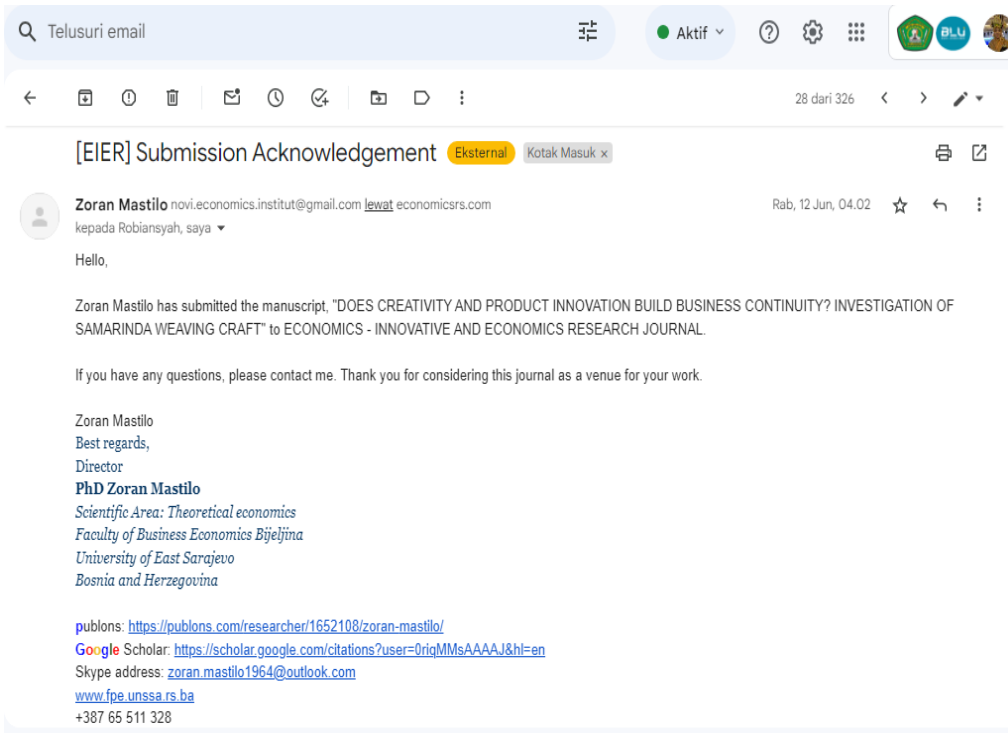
Telusuri email

Aktif

BLU

28 dari 326

[EIER] Submission Acknowledgement Eksternal Kotak Masuk ×

Zoran Mastilo novi.economics.institut@gmail.com lewat economicsrs.com
kepada Robiansyah, saya

Rab, 12 Jun, 04.02

Hello,

Zoran Mastilo has submitted the manuscript, "DOES CREATIVITY AND PRODUCT INNOVATION BUILD BUSINESS CONTINUITY? INVESTIGATION OF SAMARINDA WEAVING CRAFT" to ECONOMICS - INNOVATIVE AND ECONOMICS RESEARCH JOURNAL.

If you have any questions, please contact me. Thank you for considering this journal as a venue for your work.

Zoran Mastilo
Best regards,
Director
PhD Zoran Mastilo
Scientific Area: Theoretical economics
Faculty of Business Economics Bijeljina
University of East Sarajevo
Bosnia and Herzegovina

publons: https://publons.com/researcher/1652108/zoran-mastilo/
Google Scholar: https://scholar.google.com/citations?user=0riqMMsAAAAJ&hl=en
Skype address: zoran.mastilo1964@outlook.com
www.fpe.unssa.rs.ba
+387 65 511 328